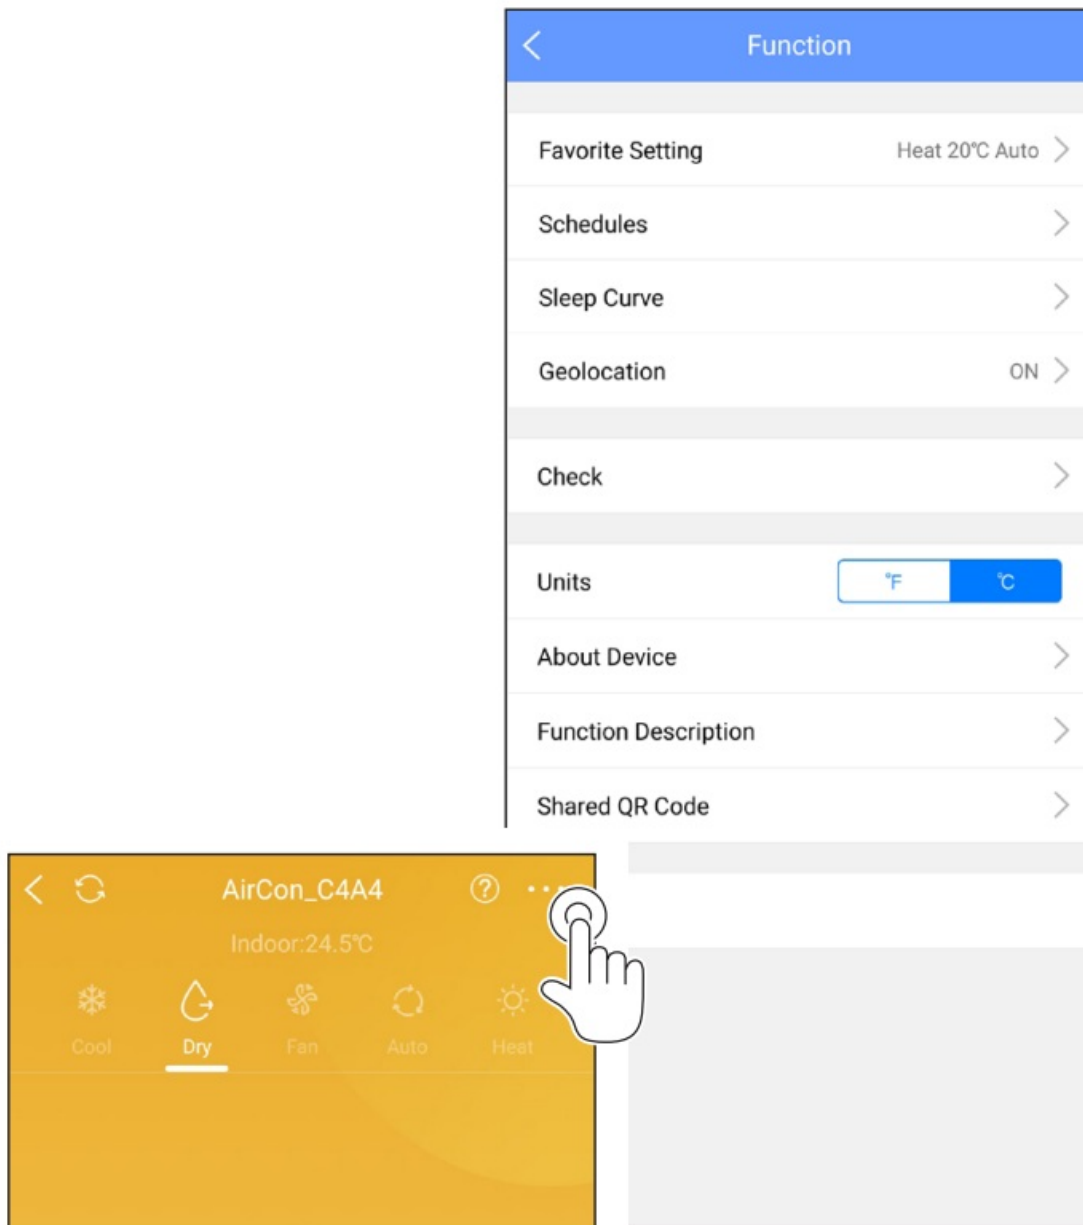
Function

Favorite Setting Heat 20℃ Auto

Schedules

Sleep Curve

Geolocation ON

Check

Units ℉ ℃

About Device

Function Description

Shared QR Code

AirCon_C4A4

Indoor:24.5℃

Cool Dry Fan Auto Heat